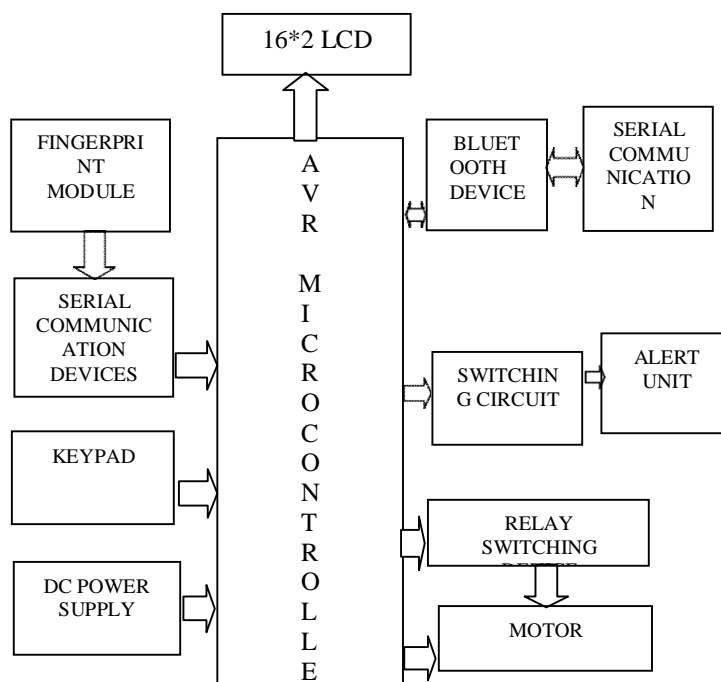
16*2 LCD

FINGERPRINT MODULE

SERIAL COMMUNICATION DEVICES

KEYPAD

DC POWER SUPPLY

A V R MICROCONTROLLE

BLUETOOTH DEVICE

SERIAL COMMUNICATION

SWITCHING CIRCUIT

ALERT UNIT

RELAY SWITCHING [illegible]

MOTOR